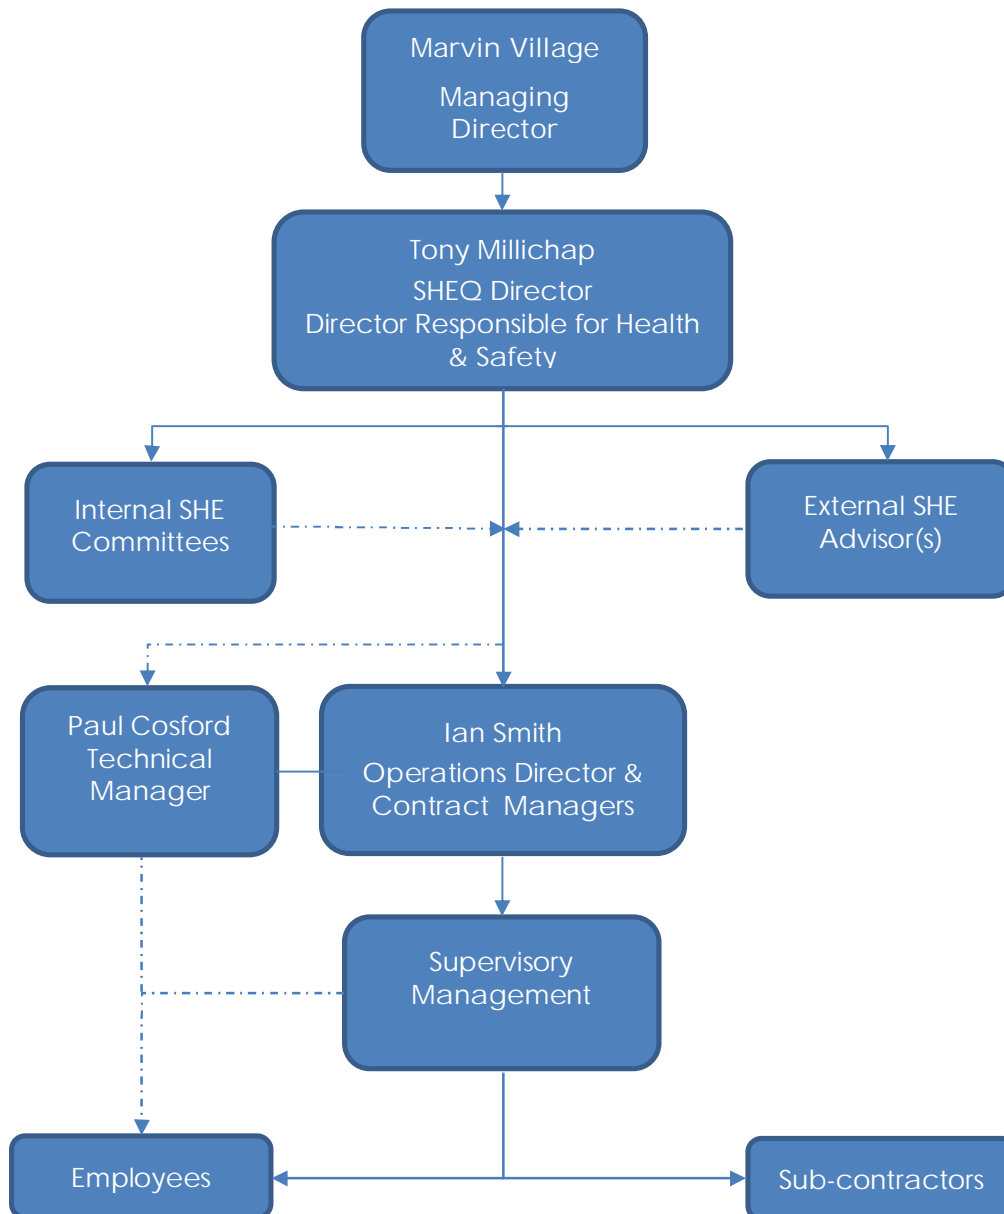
Marvin Village
Managing Director

Tony Millichap
SHEQ Director
Director Responsible for Health & Safety

Internal SHE Committees

External SHE Advisor(s)

Paul Cosford Technical Manager

Ian Smith
Operations Director & Contract Managers

Supervisory Management

Employees

Sub-contractors